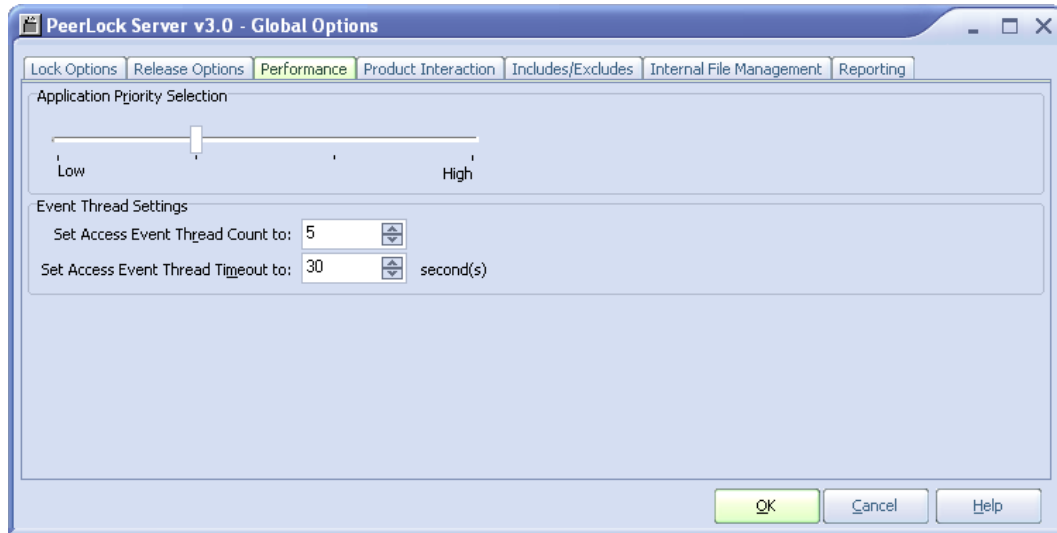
PeerLock Server v3.0 - Global Options

Lock Options | Release Options | Performance | Product Interaction | Includes/Excludes | Internal File Management | Reporting

Application Priority Selection

Low

High

Event Thread Settings

Set Access Event Thread Count to: 5

Set Access Event Thread Timeout to: 30 second(s)

OK

Cancel

Help